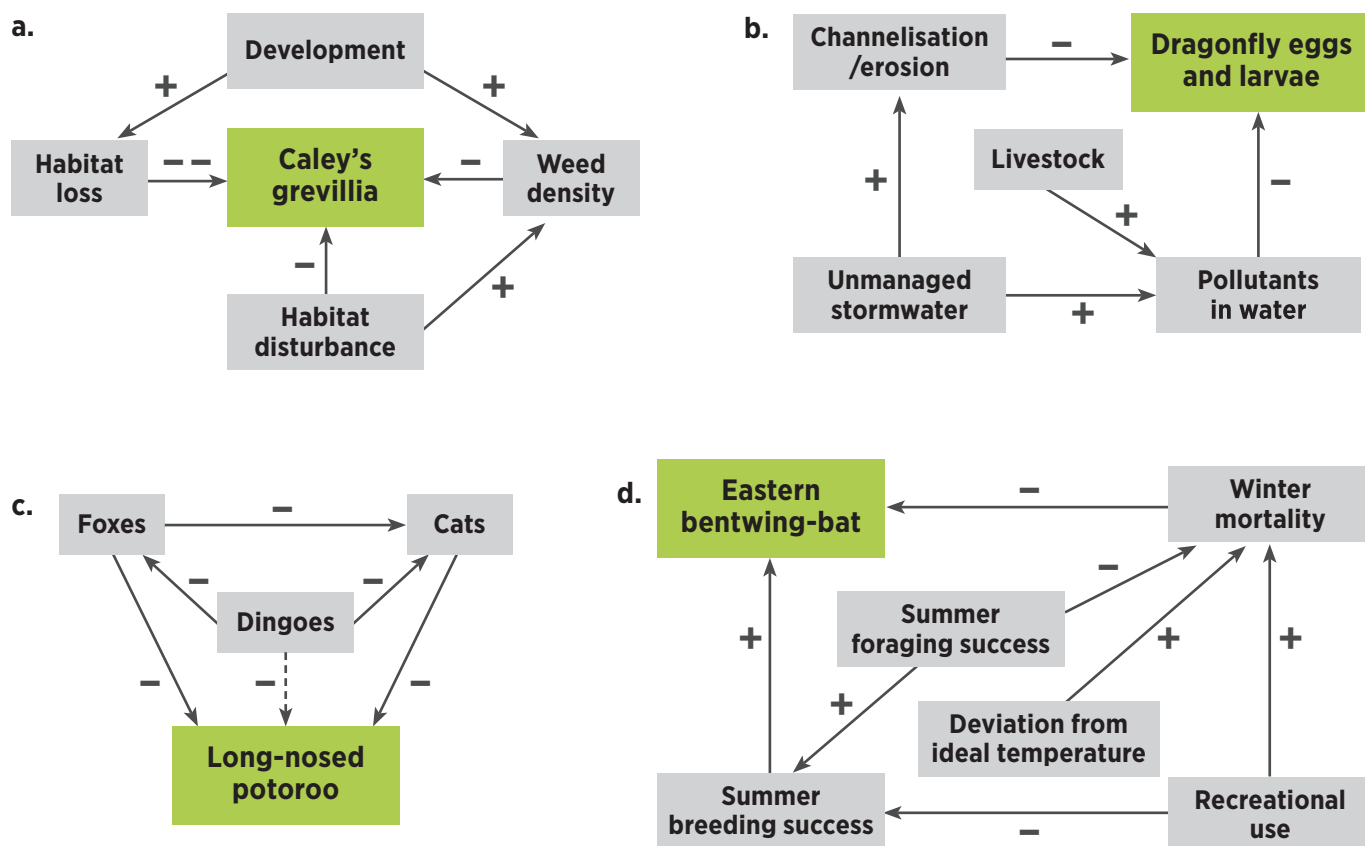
a.

Development

+

+

Habitat loss

– –

Caley's grevillia

–

Weed density

–

+

Habitat disturbance

b.

Channelisation /erosion

–

Dragonfly eggs and larvae

Livestock

+

+

–

Unmanaged stormwater

+

Pollutants in water

c.

Foxes

–

Cats

–

–

Dingoes

–

–

–

Long-nosed potoroo

d.

Eastern bentwing-bat

–

Winter mortality

–

Summer foraging success

+

+

+

+

Deviation from ideal temperature

Summer breeding success

–

Recreational use